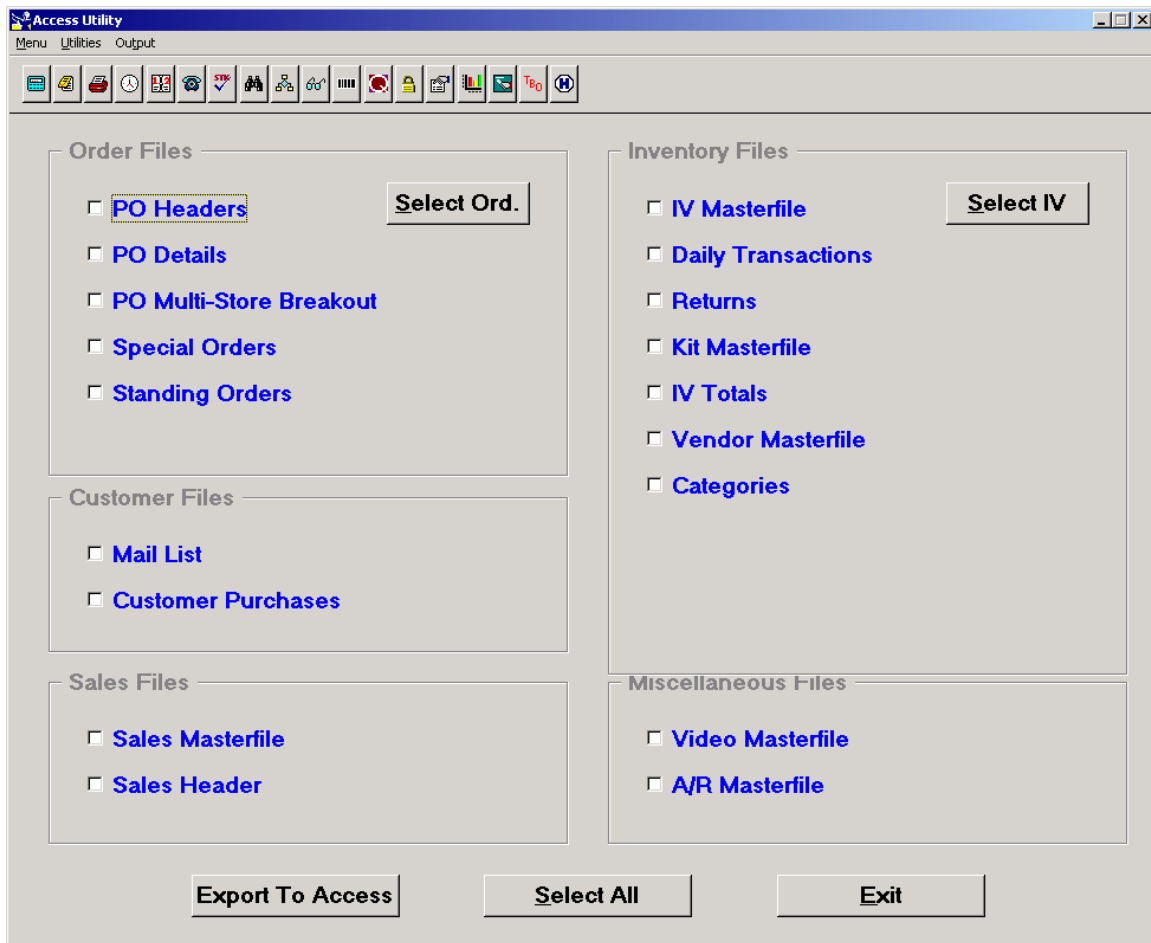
Access Utility

Menu Utilities Output

STK TBO

Order Files

PO Headers

Select Ord.

PO Details

PO Multi-Store Breakout

Special Orders

Standing Orders

Customer Files

Mail List

Customer Purchases

Sales Files

Sales Masterfile

Sales Header

Inventory Files

IV Masterfile

Select IV

Daily Transactions

Returns

Kit Masterfile

IV Totals

Vendor Masterfile

Categories

Miscellaneous Files

Video Masterfile

A/R Masterfile

Export To Access

Select All

Exit